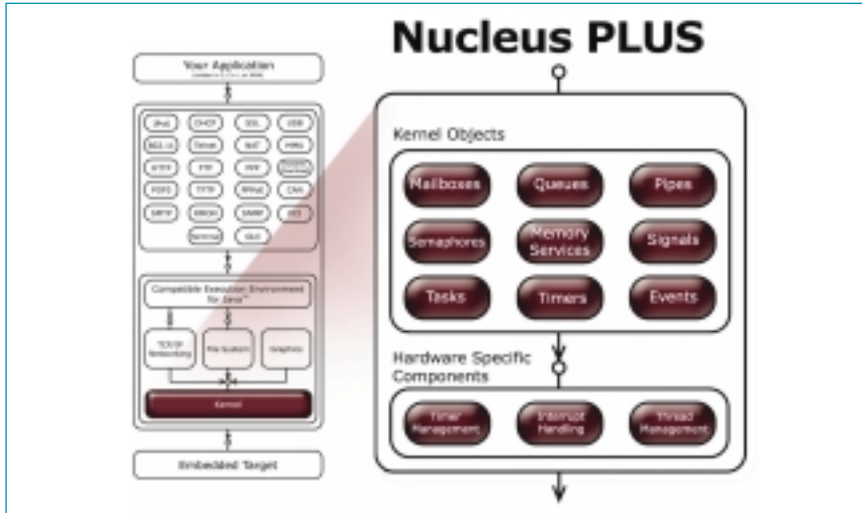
Nucleus PLUS

Your Application
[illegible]

IPv6
DHCP
SSL
USB
802.1x
Telnet
NAT
PPP
HTTP
IPSec
PPP
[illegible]
POP3
TFTP
RPMS
CAN
SMTP
SNMP
SNMP
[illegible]
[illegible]
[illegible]

Compatible Execution Environment for Java™

TCP/IP Networking
File System
Graphics

Kernel

Embedded Target

Kernel Objects

Mailboxes
Queues
Pipes
Semaphores
Memory Services
Signals
Tasks
Timers
Events

Hardware Specific Components

Timer Management
Interrupt Handling
Thread Management